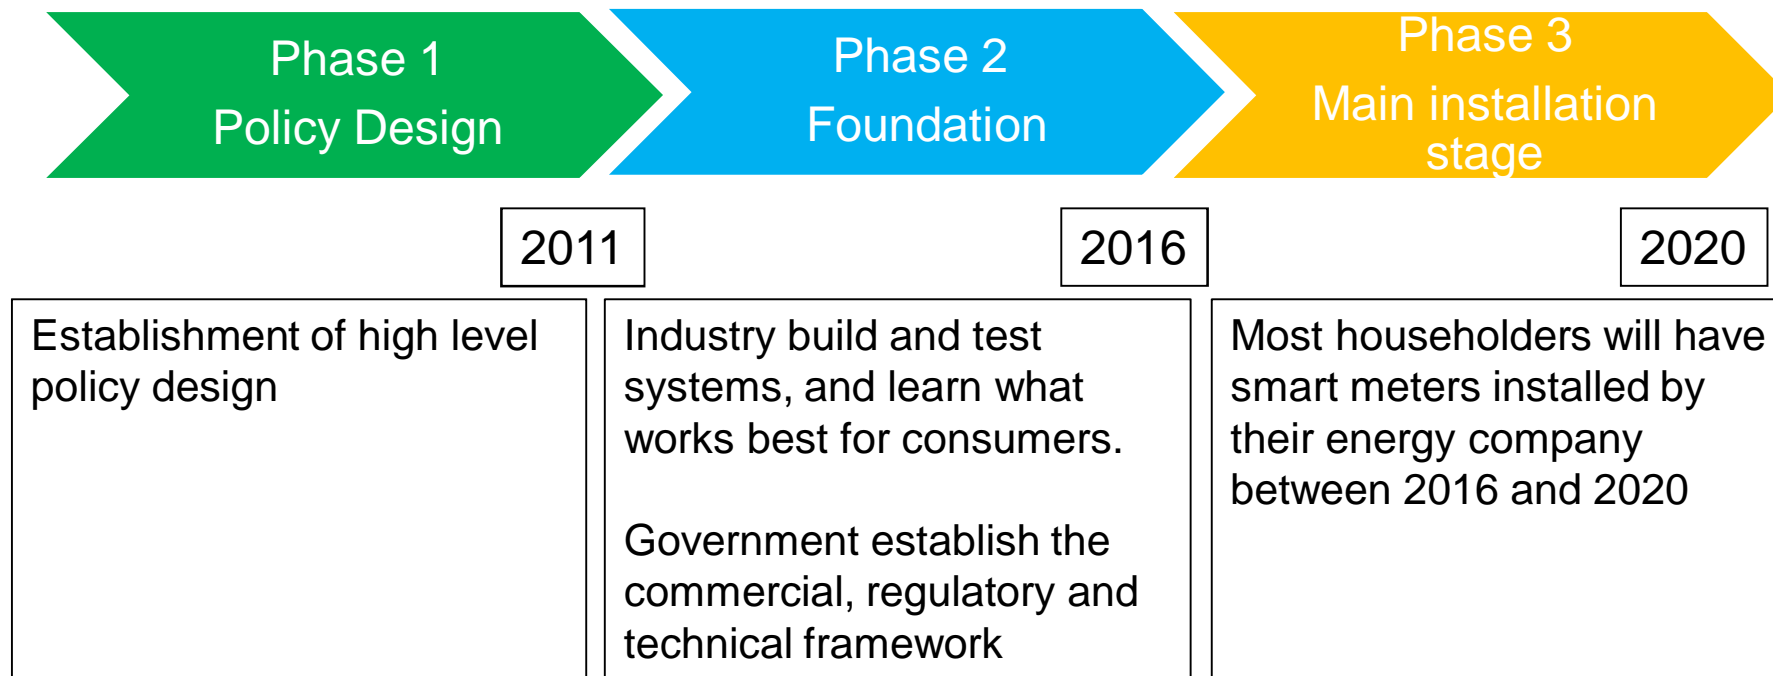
Phase 1
Policy Design

Phase 2
Foundation

Phase 3
Main installation stage

2011

2016

2020

Establishment of high level policy design

Industry build and test systems, and learn what works best for consumers.

Government establish the commercial, regulatory and technical framework

Most householders will have smart meters installed by their energy company between 2016 and 2020